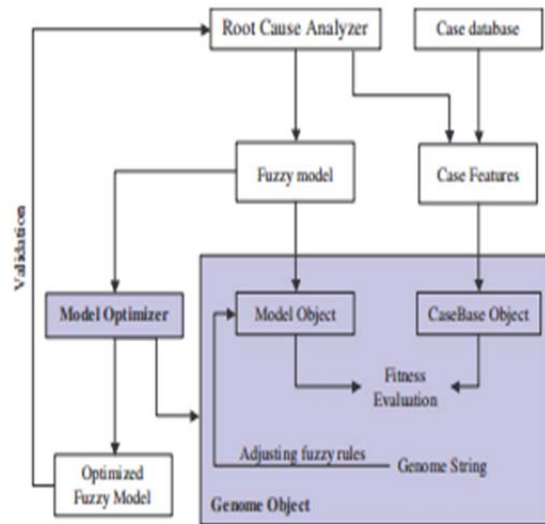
Root Cause Analyzer

Case database

Validation

Fuzzy model

Case Features

Model Optimizer

Model Object

CaseBase Object

Fitness Evaluation

Adjusting fuzzy rules

Genome String

Optimized Fuzzy Model

Genome Object